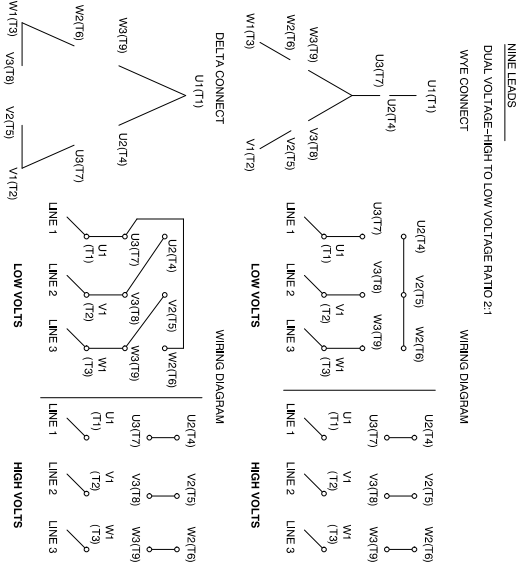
NINE LEADS

DUAL VOLTAGE–HIGH TO LOW VOLTAGE RATIO 2:1

WYE CONNECT

U1(T1)
U2(T4)
U3(T7)
W3(T9)
V3(T8)
W2(T6)
V2(T5)
W1(T3)
V1(T2)

DELTA CONNECT

U1 (T1)
W3(T9)
U2(T4)
W2(T6)
U3(T7)
W1(T3)
V3(T8)
V2(T5)
V1(T2)

WIRING DIAGRAM

U2(T4)
V2(T5)
W2(T6)
U3(T7)
V3(T8)
W3(T9)
U1 (T1)
V1 (T2)
W1 (T3)
LINE 1
LINE 2
LINE 3

LOW VOLTS

U2(T4)
V2(T5)
W2(T6)
U3(T7)
V3(T8)
W3(T9)
U1 (T1)
V1 (T2)
W1 (T3)
LINE 1
LINE 2
LINE 3

HIGH VOLTS

WIRING DIAGRAM

U2(T4)
V2(T5)
W2(T6)
U3(T7)
V3(T8)
W3(T9)
U1 (T1)
V1 (T2)
W1 (T3)
LINE 1
LINE 2
LINE 3

LOW VOLTS

U2(T4)
V2(T5)
W2(T6)
U3(T7)
V3(T8)
W3(T9)
U1 (T1)
V1 (T2)
W1 (T3)
LINE 1
LINE 2
LINE 3

HIGH VOLTS